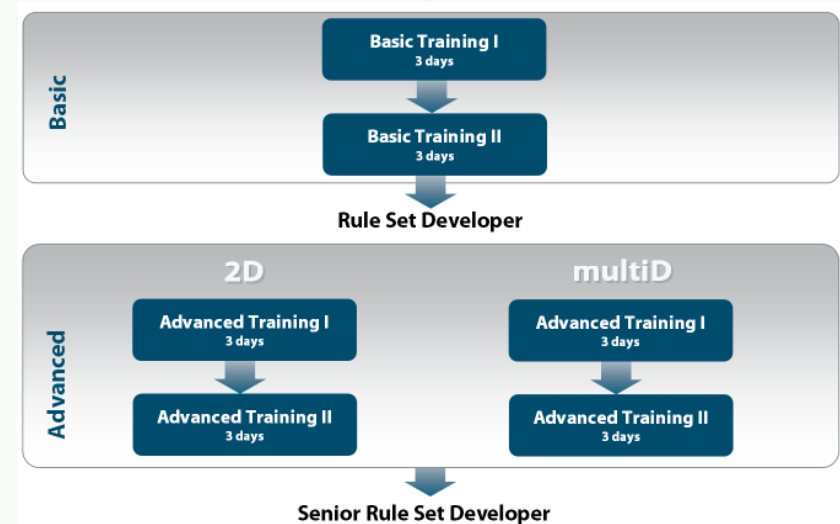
Basic

Basic Training I
3 days

Basic Training II
3 days

Rule Set Developer

Advanced

2D

Advanced Training I
3 days

Advanced Training II
3 days

multiD

Advanced Training I
3 days

Advanced Training II
3 days

Senior Rule Set Developer